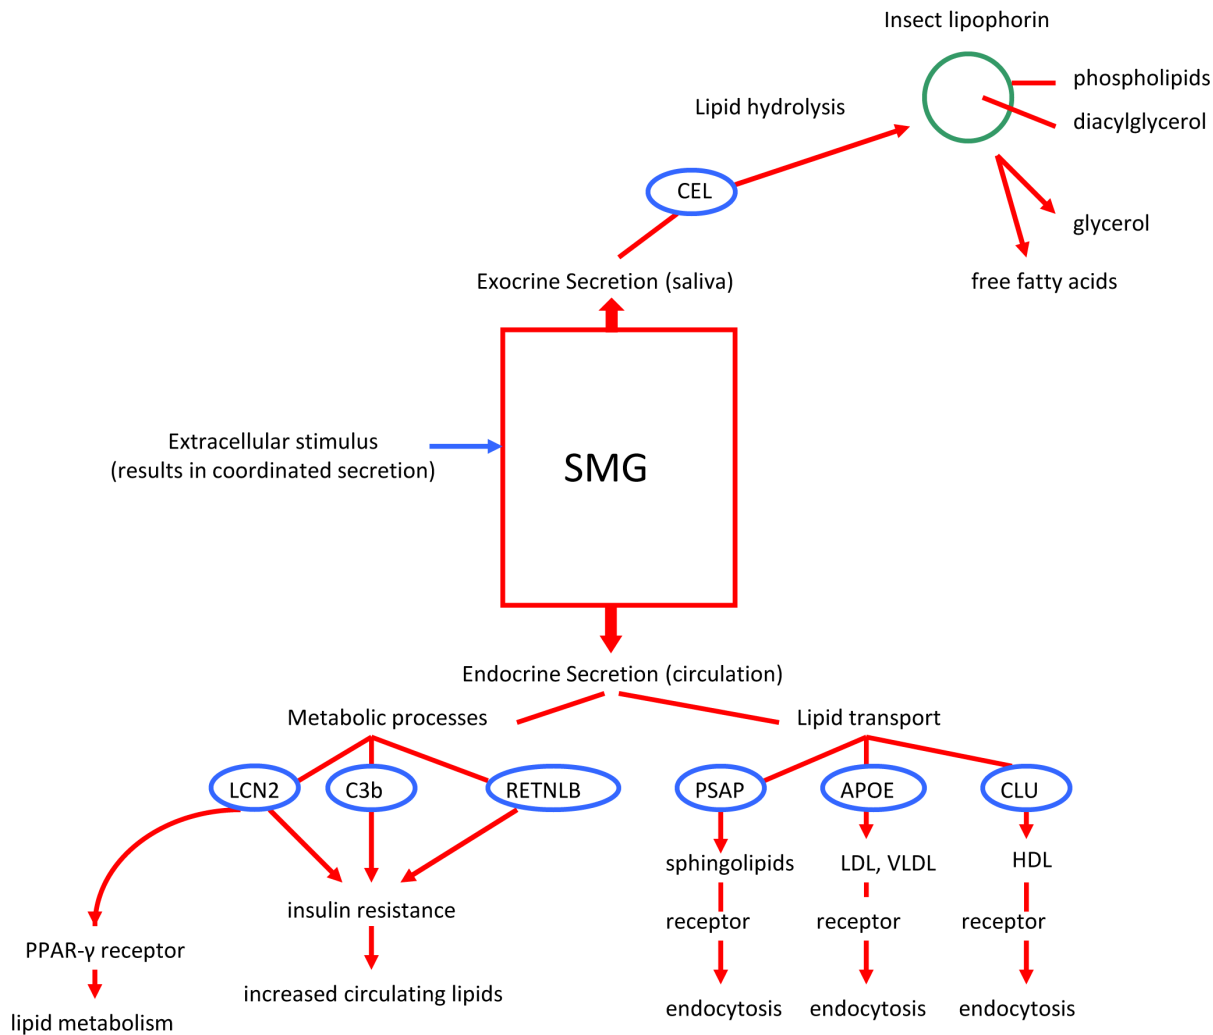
Insect lipophorin

phospholipids

diacylglycerol

Lipid hydrolysis

CEL

glycerol

free fatty acids

Exocrine Secretion (saliva)

Extracellular stimulus (results in coordinated secretion)

SMG

Endocrine Secretion (circulation)

Metabolic processes

Lipid transport

LCN2

C3b

RETNLB

PSAP

APOE

CLU

sphingolipids

LDL, VLDL

HDL

insulin resistance

receptor

receptor

receptor

PPAR-γ receptor

increased circulating lipids

endocytosis

endocytosis

endocytosis

lipid metabolism